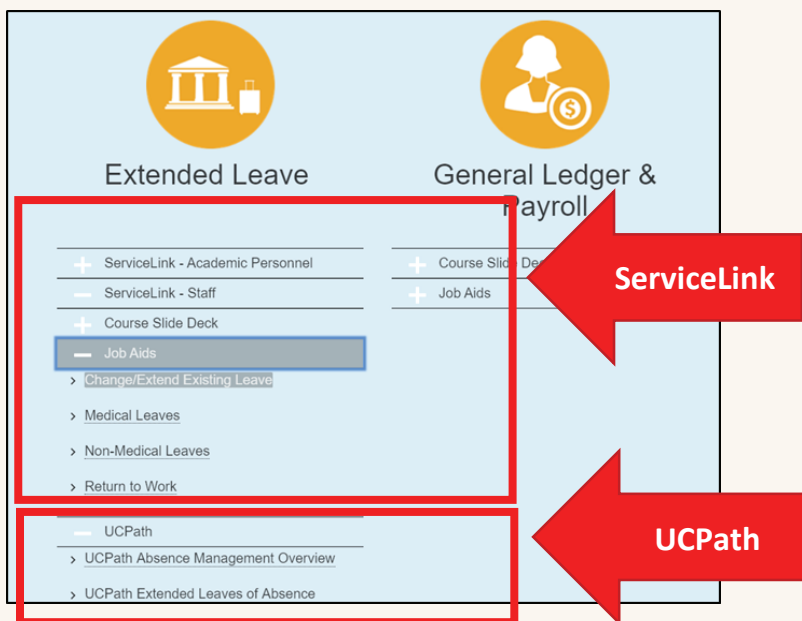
Extended Leave

General Ledger & Payroll

+ ServiceLink - Academic Personnel
— ServiceLink - Staff
+ Course Slide Deck
— Job Aids
› Change/Extend Existing Leave
› Medical Leaves
› Non-Medical Leaves
› Return to Work

+ Course Slide De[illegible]
+ Job Aids

ServiceLink

— UCPath
› UCPath Absence Management Overview
› UCPath Extended Leaves of Absence

UCPath